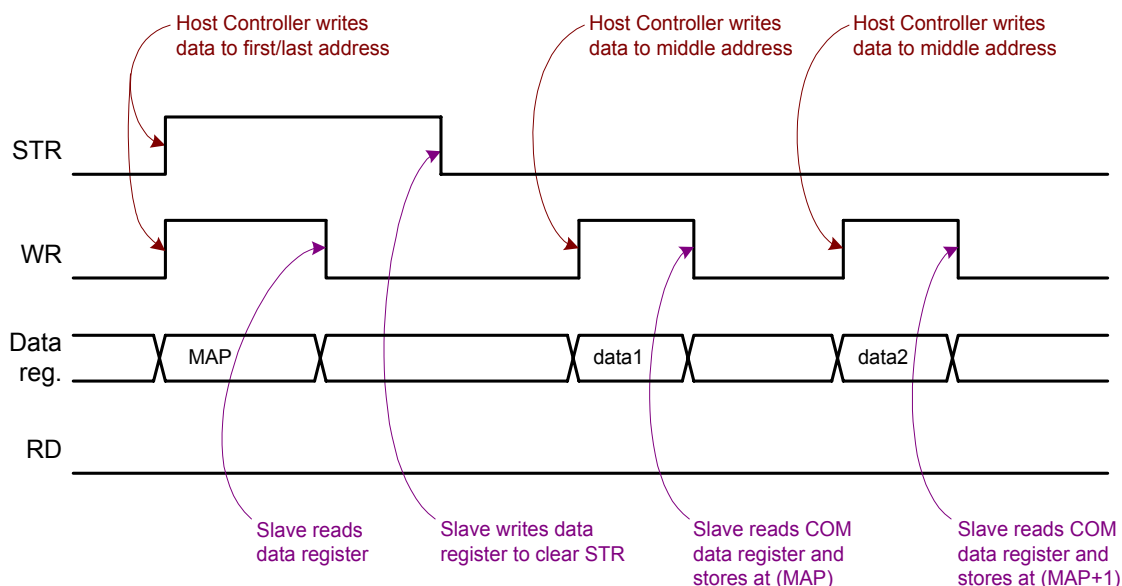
Host Controller writes data to first/last address

Host Controller writes data to middle address

Host Controller writes data to middle address

STR

WR

Data reg.

MAP

data1

data2

RD

Slave reads data register

Slave writes data register to clear STR

Slave reads COM data register and stores at (MAP)

Slave reads COM data register and stores at (MAP+1)